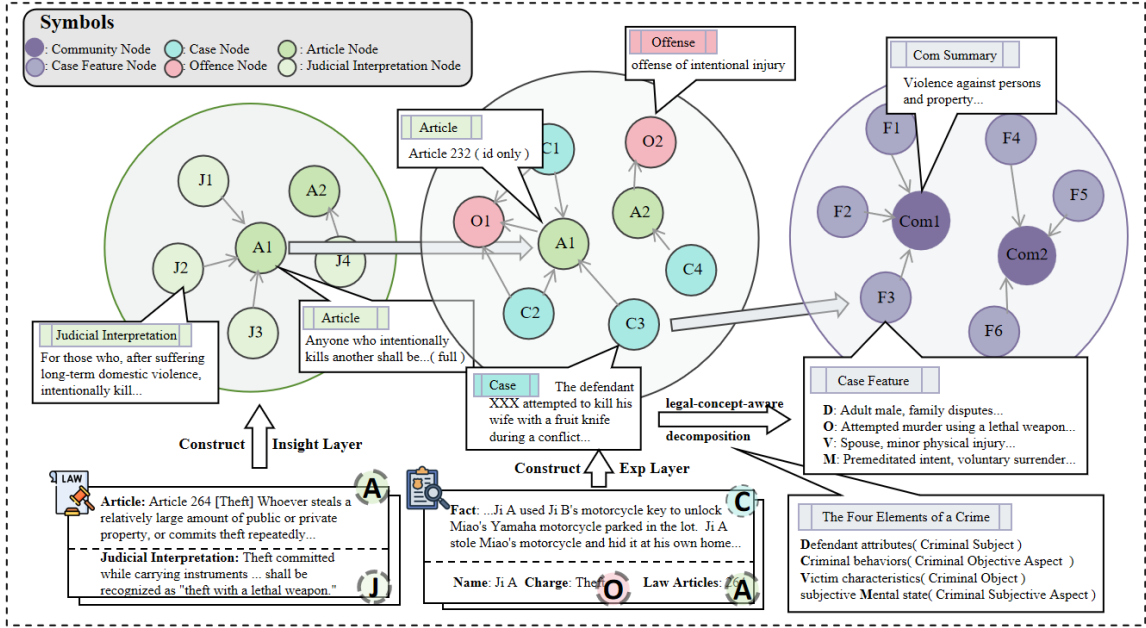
Symbols
: Community Node
: Case Feature Node
: Case Node
: Offence Node
: Article Node
: Judicial Interpretation Node

Offense
offense of intentional injury

Com Summary
Violence against persons and property...

Article
Article 232 ( id only )

J1
A2
A1
J2
J4
J3
C1
O2
O1
A1
A2
C4
C2
C3
F1
F4
F2
Com1
F5
Com2
F3
F6

Judicial Interpretation
For those who, after suffering long-term domestic violence, intentionally kill...

Article
Anyone who intentionally kills another shall be...( full )

Case
The defendant XXX attempted to kill his wife with a fruit knife during a conflict...

Case Feature
D: Adult male, family disputes...
O: Attempted murder using a lethal weapon...
V: Spouse, minor physical injury...
M: Premeditated intent, voluntary surrender...

legal-concept-aware decomposition

Construct
Insight Layer

Construct
Exp Layer

LAW
Article: Article 264 [Theft] Whoever steals a relatively large amount of public or private property, or commits theft repeatedly...
A
Judicial Interpretation: Theft committed while carrying instruments ... shall be recognized as "theft with a lethal weapon."
J

Fact: ...Ji A used Ji B's motorcycle key to unlock Miao's Yamaha motorcycle parked in the lot. Ji A stole Miao's motorcycle and hid it at his own home...
C
Name: Ji A Charge: Theft
O
Law Articles: 26
A

The Four Elements of a Crime
Defendant attributes( Criminal Subject )
Criminal behaviors( Criminal Objective Aspect )
Victim characteristics( Criminal Object )
subjective Mental state( Criminal Subjective Aspect )